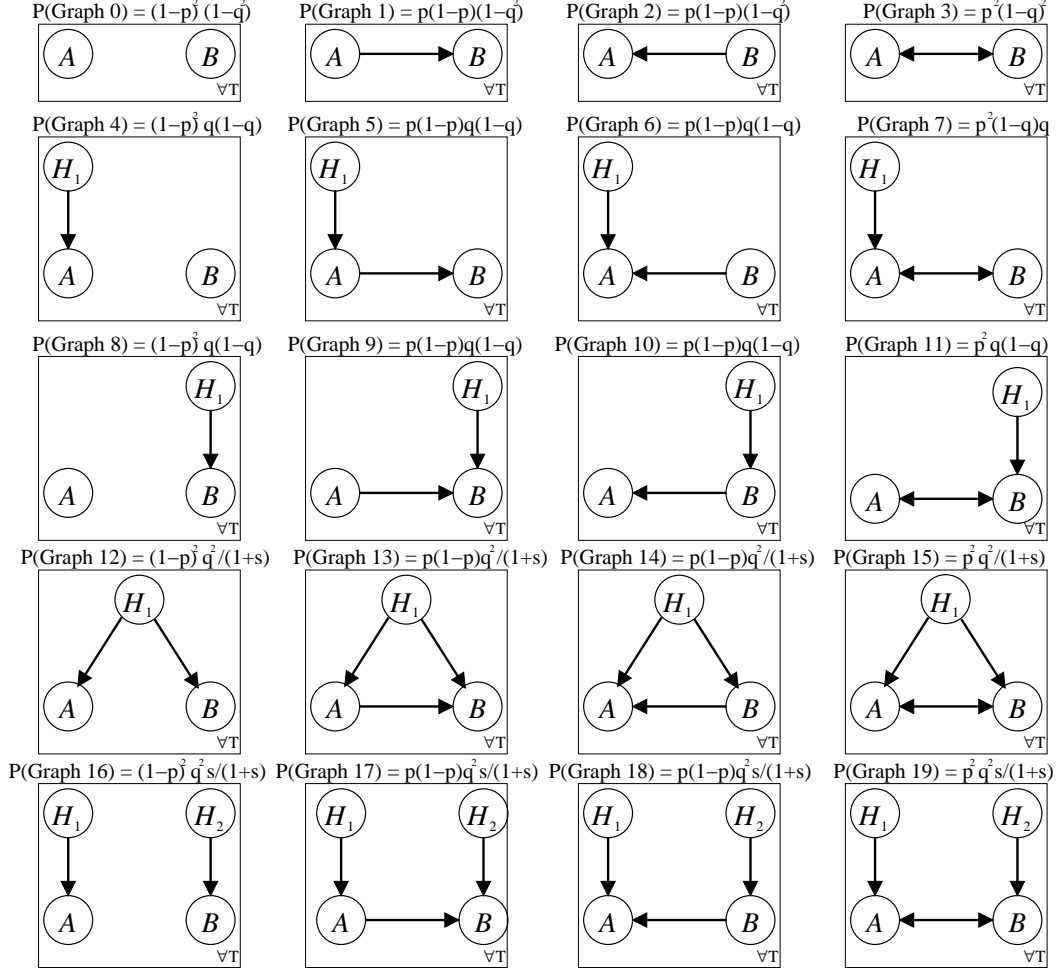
P(Graph 0) = $(1-p)^2(1-q^2)$

$A$ $B$ ∀T

P(Graph 1) = $p(1-p)(1-q^2)$

$A$ $B$ ∀T

P(Graph 2) = $p(1-p)(1-q^2)$

$A$ $B$ ∀T

P(Graph 3) = $p^2(1-q^2)$

$A$ $B$ ∀T

P(Graph 4) = $(1-p)^2q(1-q)$

$H_1$ $A$ $B$ ∀T

P(Graph 5) = $p(1-p)q(1-q)$

$H_1$ $A$ $B$ ∀T

P(Graph 6) = $p(1-p)q(1-q)$

$H_1$ $A$ $B$ ∀T

P(Graph 7) = $p^2(1-q)q$

$H_1$ $A$ $B$ ∀T

P(Graph 8) = $(1-p)^2q(1-q)$

$H_1$ $A$ $B$ ∀T

P(Graph 9) = $p(1-p)q(1-q)$

$H_1$ $A$ $B$ ∀T

P(Graph 10) = $p(1-p)q(1-q)$

$H_1$ $A$ $B$ ∀T

P(Graph 11) = $p^2q(1-q)$

$H_1$ $A$ $B$ ∀T

P(Graph 12) = $(1-p)^2q^2/(1+s)$

$H_1$ $A$ $B$ ∀T

P(Graph 13) = $p(1-p)q^2/(1+s)$

$H_1$ $A$ $B$ ∀T

P(Graph 14) = $p(1-p)q^2/(1+s)$

$H_1$ $A$ $B$ ∀T

P(Graph 15) = $p^2q^2/(1+s)$

$H_1$ $A$ $B$ ∀T

P(Graph 16) = $(1-p)^2q^2s/(1+s)$

$H_1$ $H_2$ $A$ $B$ ∀T

P(Graph 17) = $p(1-p)q^2s/(1+s)$

$H_1$ $H_2$ $A$ $B$ ∀T

P(Graph 18) = $p(1-p)q^2s/(1+s)$

$H_1$ $H_2$ $A$ $B$ ∀T

P(Graph 19) = $p^2q^2s/(1+s)$

$H_1$ $H_2$ $A$ $B$ ∀T